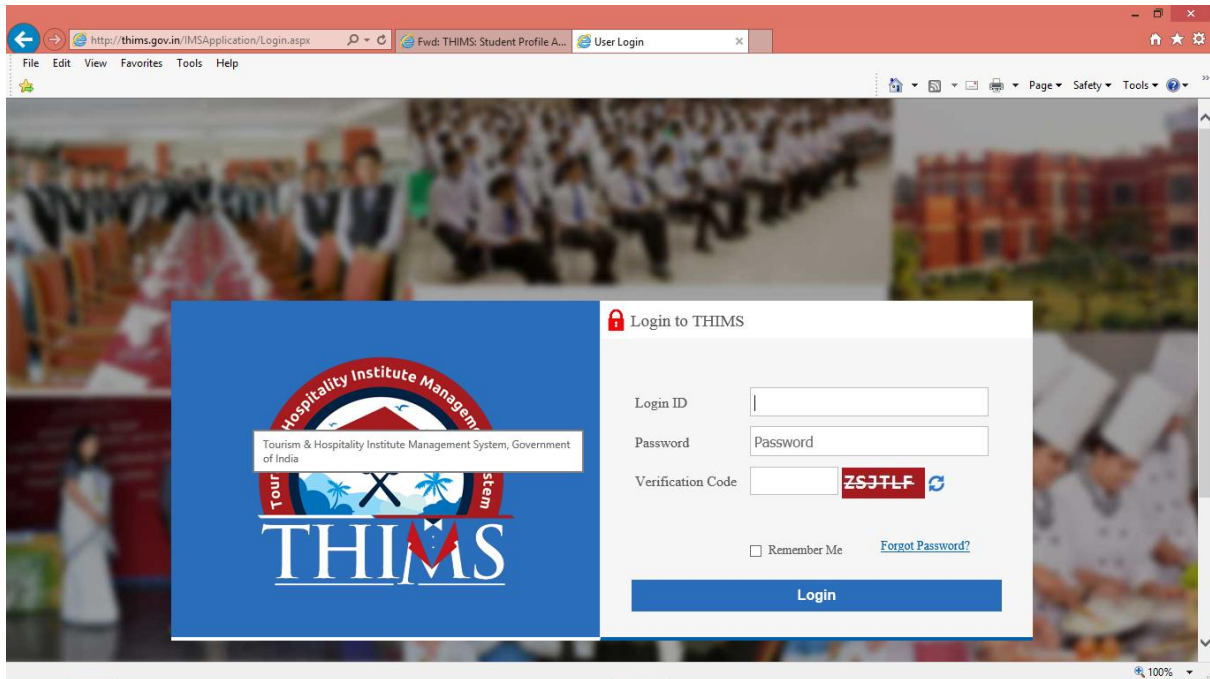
http://thims.gov.in/IMSApplication/Login.aspx

Fwd: THIMS: Student Profile A...

User Login

File Edit View Favorites Tools Help

Page ▾ Safety ▾ Tools ▾

Hospitality Institute Manageme

Tour

stem

Tourism & Hospitality Institute Management System, Government of India

THIMS

Login to THIMS

Login ID

Password

Password

Verification Code

ZSJTLF

Remember Me

Forgot Password?

Login

100%